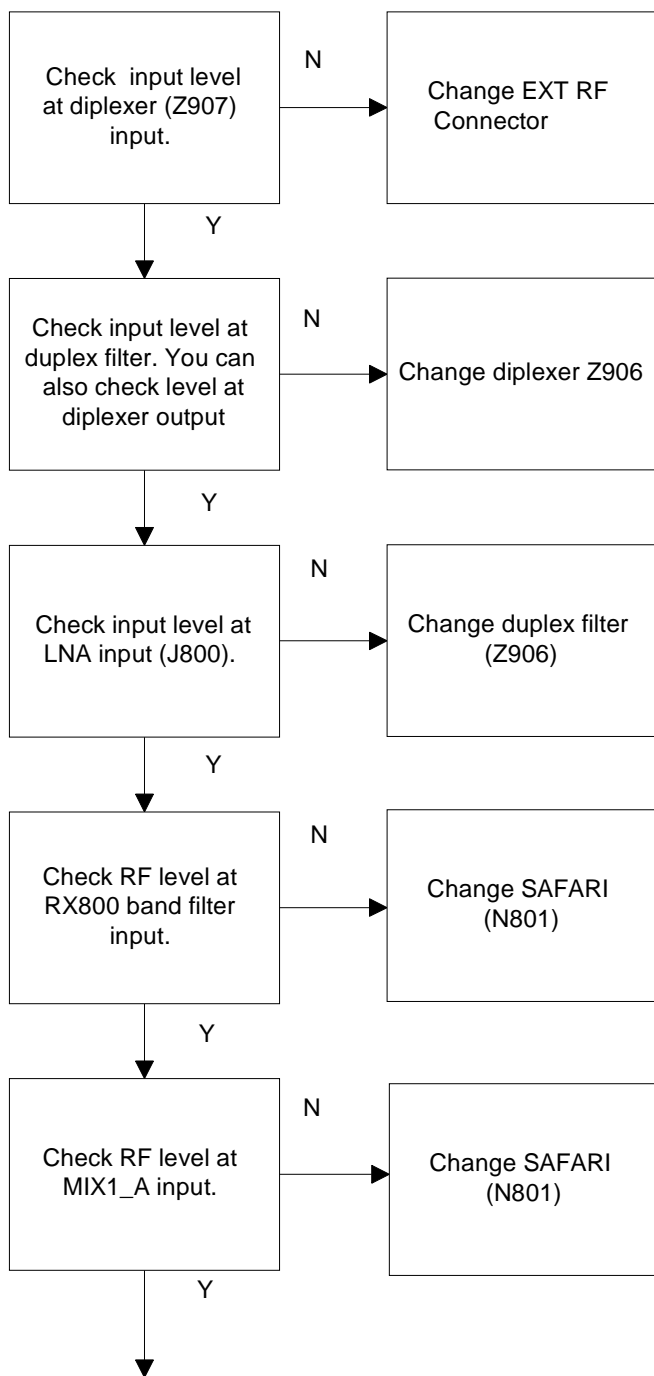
Check input level at diplexer (Z907) input.

N

Change EXT RF Connector

Y

Check input level at duplex filter. You can also check level at diplexer output

N

Change diplexer Z906

Y

Check input level at LNA input (J800).

N

Change duplex filter (Z906)

Y

Check RF level at RX800 band filter input.

N

Change SAFARI (N801)

Y

Check RF level at MIX1_A input.

N

Change SAFARI (N801)

Y